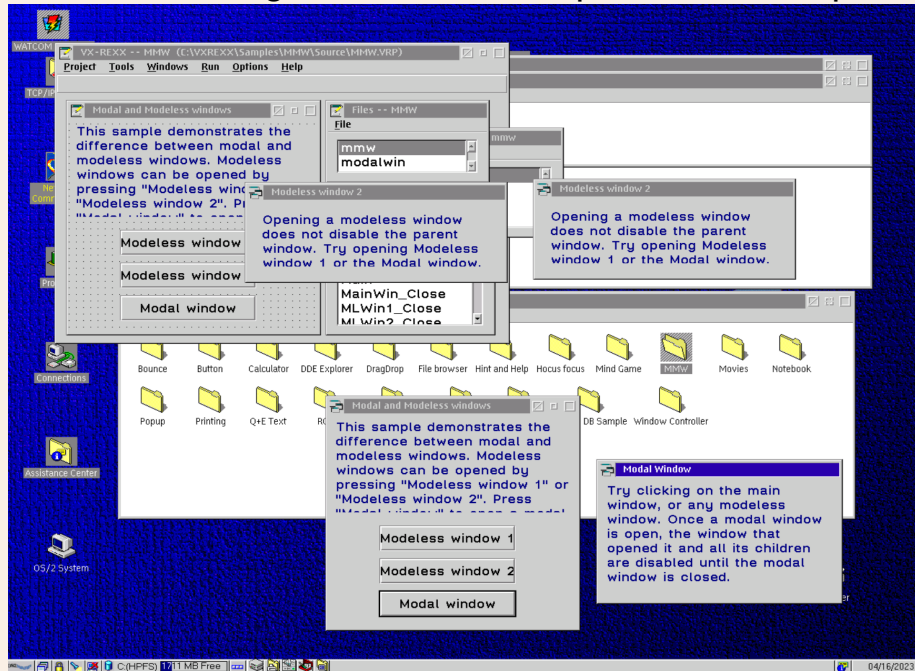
WATCOM

TCP/IP

VX-REXX -- MMW (C:\VXREXX\Samples\MMW\Source\MMW.VRP)
Project Tools Windows Run Options Help

Modal and Modeless windows
This sample demonstrates the difference between modal and modeless windows. Modeless windows can be opened by pressing "Modeless wind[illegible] "Modeless window 2". Pr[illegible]

Modeless window
Modeless window
Modal window

Files -- MMW
File
mmw
modalwin
mmw

MainWin_Close
MLWin1_Close
MLWin2_Close

Modeless window 2
Opening a modeless window does not disable the parent window. Try opening Modeless window 1 or the Modal window.

Modeless window 2
Opening a modeless window does not disable the parent window. Try opening Modeless window 1 or the Modal window.

Connections

Bounce
Button
Calculator
DDE Explorer
DragDrop
File browser
Hint and Help
Hocus focus
Mind Game
MMW
Movies
Notebook
Popup
Printing
Q+E Text
R
DB Sample
Window Controller

Modal and Modeless windows
This sample demonstrates the difference between modal and modeless windows. Modeless windows can be opened by pressing "Modeless window 1" or "Modeless window 2". Press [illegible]

Modeless window 1
Modeless window 2
Modal window

Modal Window
Try clicking on the main window, or any modeless window. Once a modal window is open, the window that opened it and all its children are disabled until the modal window is closed.

Assistance Center

OS/2 System

C:(HPFS) 1711 MB Free
04/16/2023